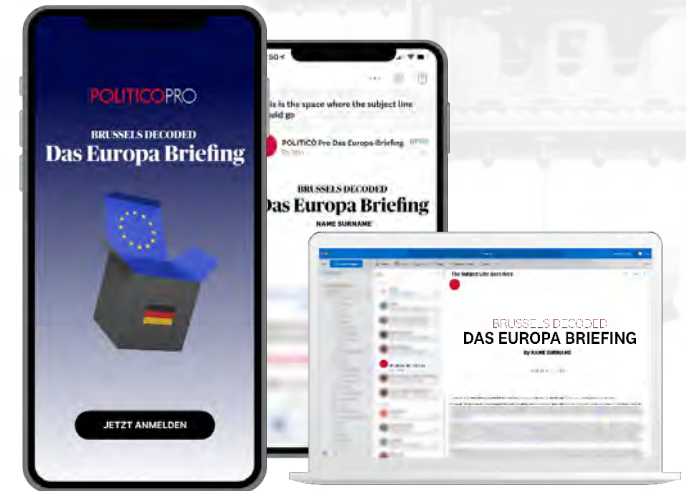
POLITICO PRO

BRUSSELS DECODED
Das Europa Briefing

JETZT ANMELDEN

is is the space where the subject line uld go

POLITICO Pro Das Europa-Briefing

BRUSSELS DECODED
Das Europa Briefing

NAME SURNAME

The Subject Line Goes Here

BRUSSELS DECODED
DAS EUROPA BRIEFING

By NAME SURNAME